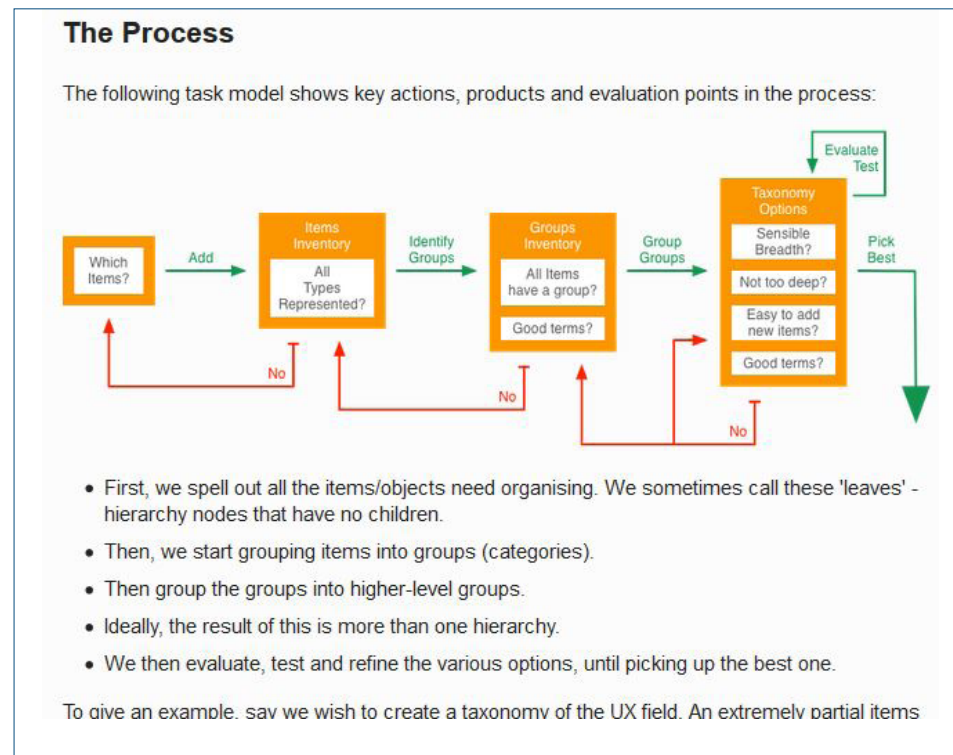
The Process

The following task model shows key actions, products and evaluation points in the process:

Evaluate Test

Which Items?

Add

Items Inventory

All Types Represented?

Identify Groups

Groups Inventory

All Items have a group?

Good terms?

Group Groups

Taxonomy Options

Sensible Breadth?

Not too deep?

Easy to add new items?

Good terms?

Pick Best

No

No

No

- First, we spell out all the items/objects need organising. We sometimes call these 'leaves' - hierarchy nodes that have no children.
- Then, we start grouping items into groups (categories).
- Then group the groups into higher-level groups.
- Ideally, the result of this is more than one hierarchy.
- We then evaluate, test and refine the various options, until picking up the best one.

To give an example, say we wish to create a taxonomy of the UX field. An extremely partial items